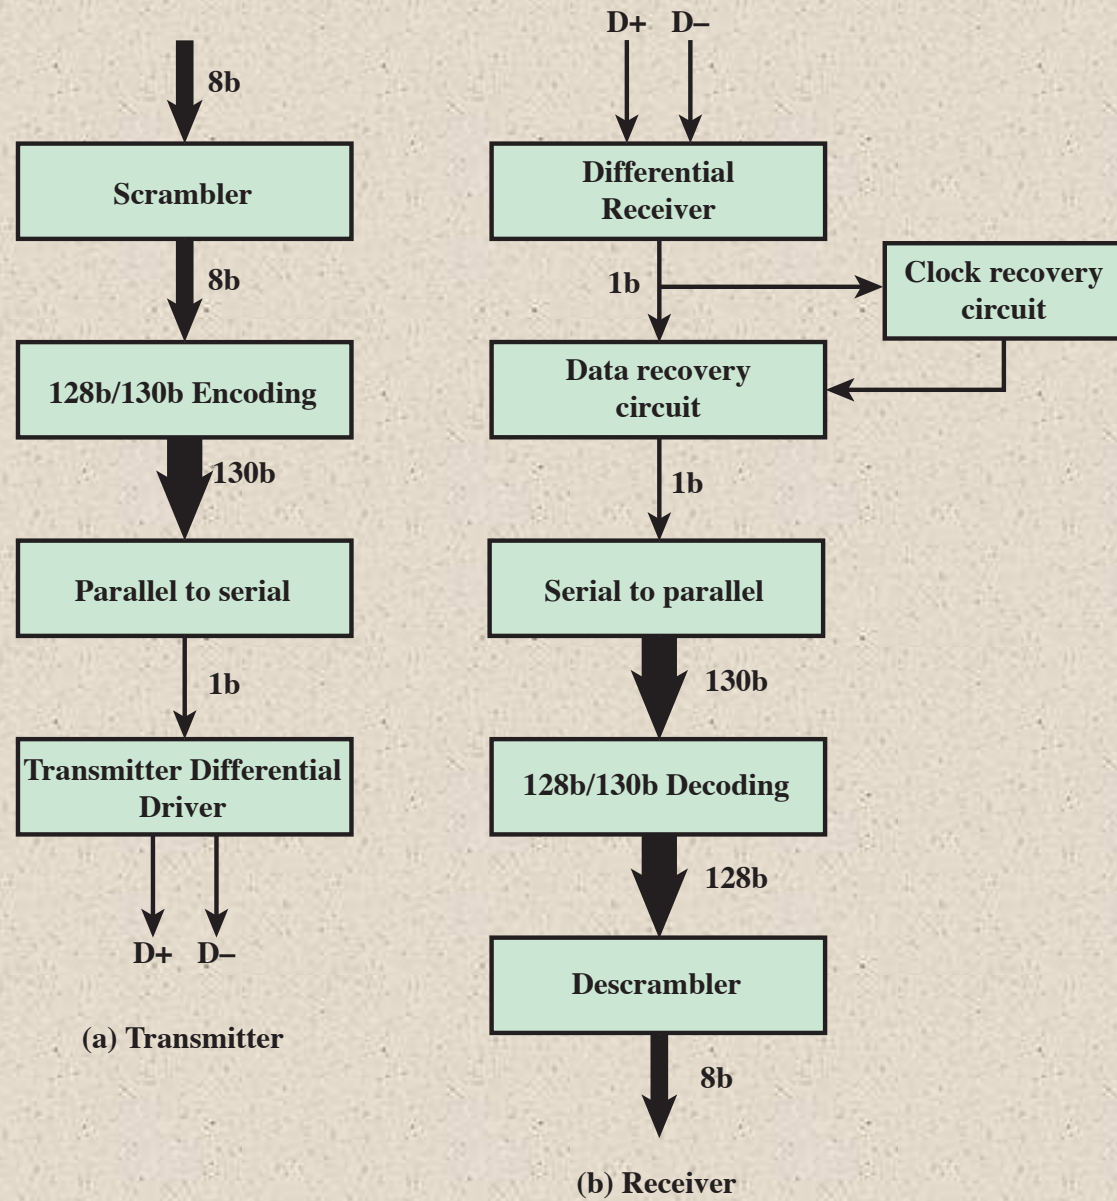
8b

Scrambler

8b

128b/130b Encoding

130b

Parallel to serial

1b

Transmitter Differential Driver

D+ D–

(a) Transmitter

D+ D–

Differential Receiver

1b

Clock recovery circuit

Data recovery circuit

1b

Serial to parallel

130b

128b/130b Decoding

128b

Descrambler

8b

(b) Receiver